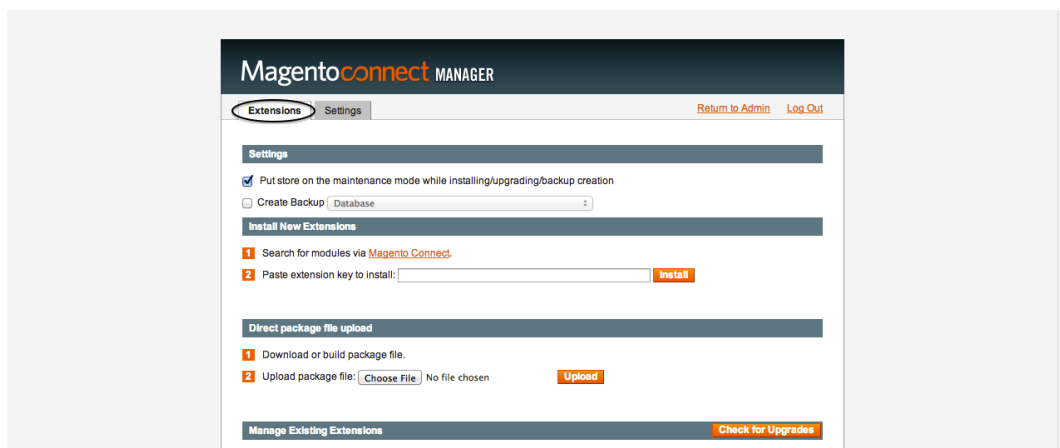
Magentoconnect MANAGER

Extensions Settings

Return to Admin Log Out

Settings

Put store on the maintenance mode while installing/upgrading/backup creation

Create Backup Database

Install New Extensions

1 Search for modules via Magento Connect.

2 Paste extension key to install: Install

Direct package file upload

1 Download or build package file.

2 Upload package file: Choose File No file chosen Upload

Manage Existing Extensions Check for Upgrades